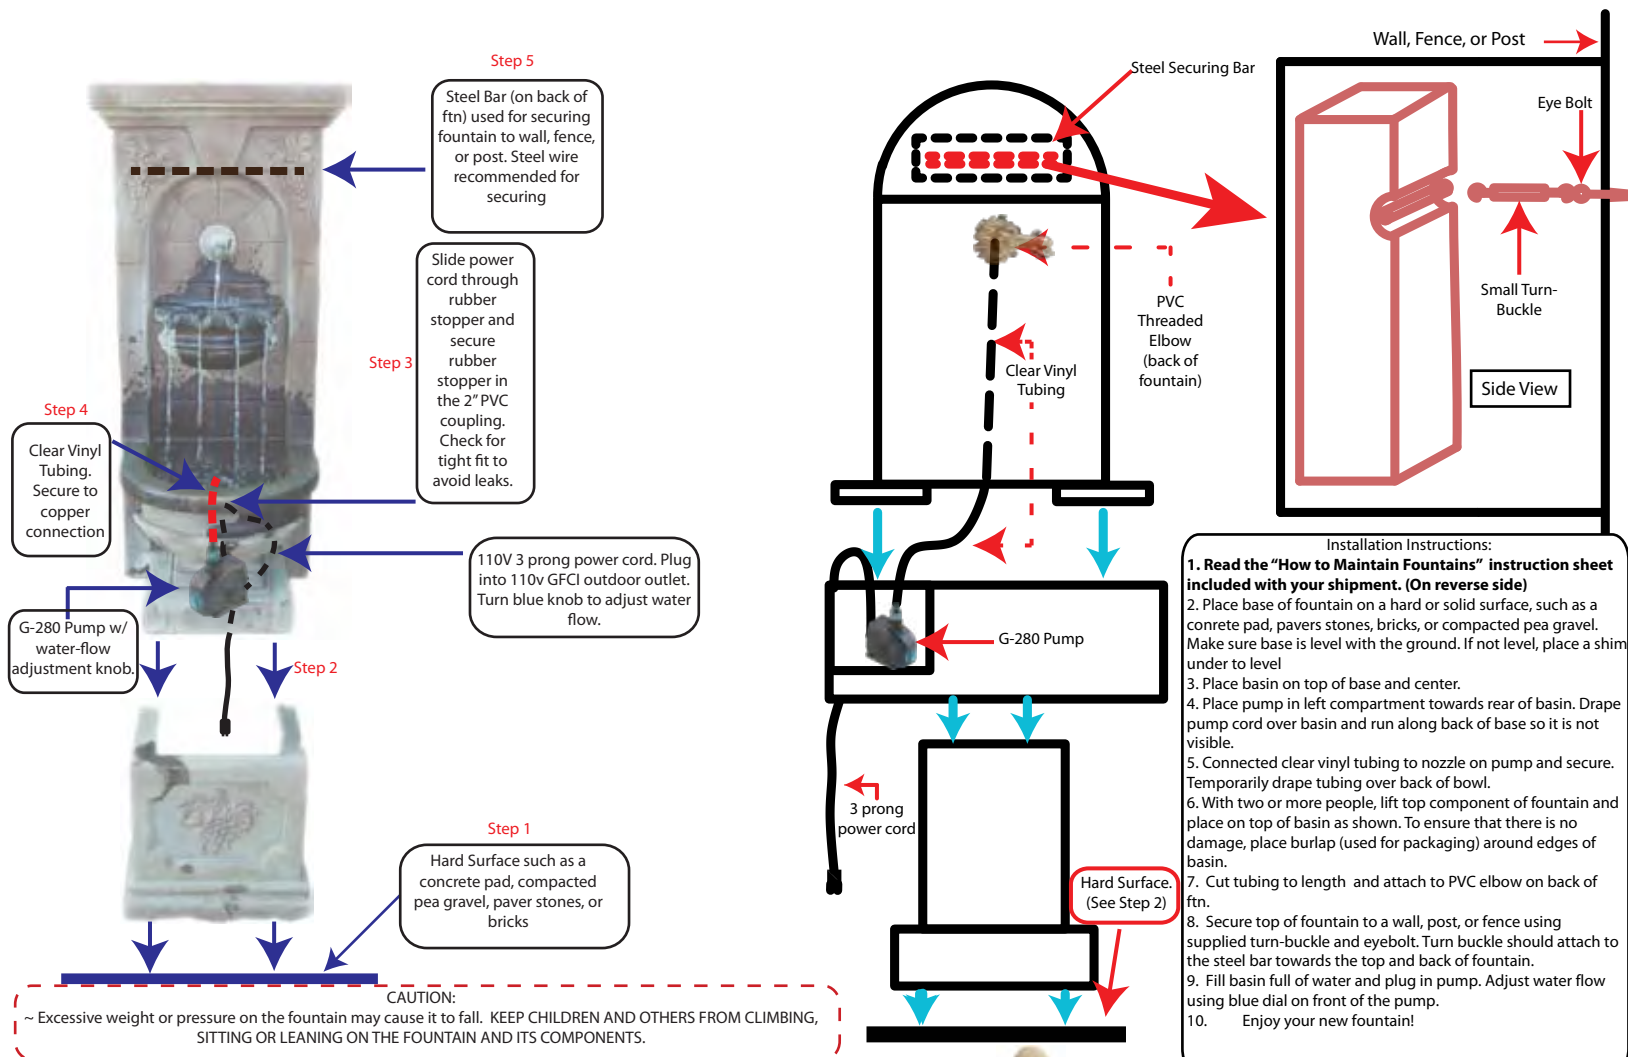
Step 5

Steel Bar (on back of ftn) used for securing fountain to wall, fence, or post. Steel wire recommended for securing

Step 3

Slide power cord through rubber stopper and secure rubber stopper in the 2" PVC coupling. Check for tight fit to avoid leaks.

Step 4

Clear Vinyl Tubing. Secure to copper connection

110V 3 prong power cord. Plug into 110v GFCI outdoor outlet. Turn blue knob to adjust water flow.

G-280 Pump w/ water-flow adjustment knob.

Step 2

Step 1

Hard Surface such as a concrete pad, compacted pea gravel, paver stones, or bricks

CAUTION:
~ Excessive weight or pressure on the fountain may cause it to fall. KEEP CHILDREN AND OTHERS FROM CLIMBING, SITTING OR LEANING ON THE FOUNTAIN AND ITS COMPONENTS.

Steel Securing Bar

Wall, Fence, or Post

Eye Bolt

Small Turn-Buckle

Side View

PVC Threaded Elbow (back of fountain)

Clear Vinyl Tubing

G-280 Pump

3 prong power cord

Hard Surface. (See Step 2)

Installation Instructions:
1. Read the "How to Maintain Fountains" instruction sheet included with your shipment. (On reverse side)
2. Place base of fountain on a hard or solid surface, such as a conrete pad, pavers stones, bricks, or compacted pea gravel. Make sure base is level with the ground. If not level, place a shim under to level
3. Place basin on top of base and center.
4. Place pump in left compartment towards rear of basin. Drape pump cord over basin and run along back of base so it is not visible.
5. Connected clear vinyl tubing to nozzle on pump and secure. Temporarily drape tubing over back of bowl.
6. With two or more people, lift top component of fountain and place on top of basin as shown. To ensure that there is no damage, place burlap (used for packaging) around edges of basin.
7. Cut tubing to length and attach to PVC elbow on back of ftn.
8. Secure top of fountain to a wall, post, or fence using supplied turn-buckle and eyebolt. Turn buckle should attach to the steel bar towards the top and back of fountain.
9. Fill basin full of water and plug in pump. Adjust water flow using blue dial on front of the pump.
10. Enjoy your new fountain!